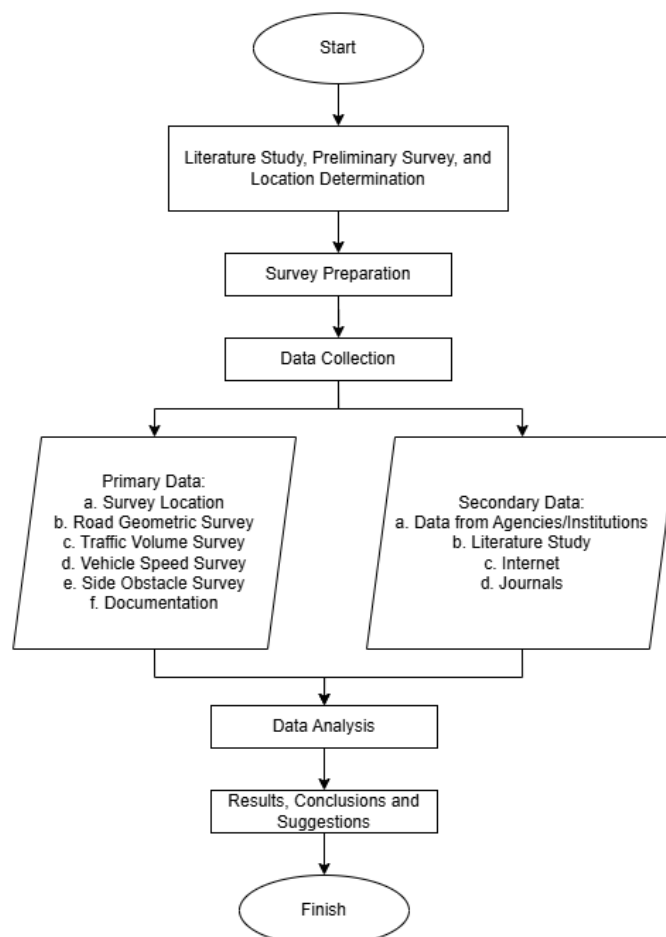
Start

Literature Study, Preliminary Survey, and Location Determination

Survey Preparation

Data Collection

Primary Data:
a. Survey Location
b. Road Geometric Survey
c. Traffic Volume Survey
d. Vehicle Speed Survey
e. Side Obstacle Survey
f. Documentation

Secondary Data:
a. Data from Agencies/Institutions
b. Literature Study
c. Internet
d. Journals

Data Analysis

Results, Conclusions and Suggestions

Finish